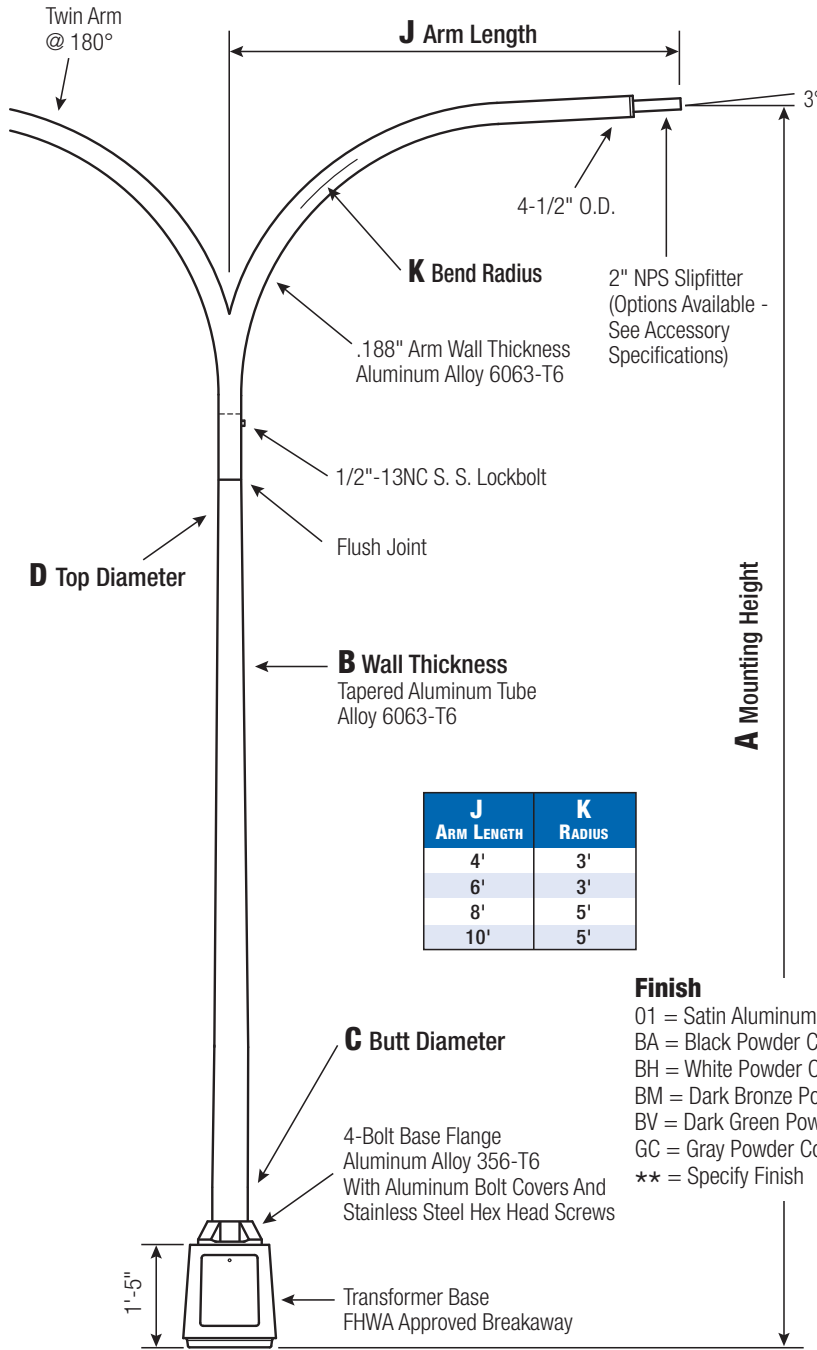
Twin Arm
@ 180°

J Arm Length

3°

4-1/2" O.D.

K Bend Radius

2" NPS Slipfitter (Options Available - See Accessory Specifications)

.188" Arm Wall Thickness
Aluminum Alloy 6063-T6

1/2"-13NC S. S. Lockbolt

Flush Joint

D Top Diameter

B Wall Thickness
Tapered Aluminum Tube
Alloy 6063-T6

A Mounting Height

| J ARM LENGTH | K RADIUS |
|---|---|
| 4' | 3' |
| 6' | 3' |
| 8' | 5' |
| 10' | 5' |

Finish
01 = Satin Aluminum
BA = Black Powder C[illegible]
BH = White Powder C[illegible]
BM = Dark Bronze Po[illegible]
BV = Dark Green Pow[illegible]
GC = Gray Powder Co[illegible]
** = Specify Finish

C Butt Diameter

4-Bolt Base Flange
Aluminum Alloy 356-T6
With Aluminum Bolt Covers And
Stainless Steel Hex Head Screws

1'-5"

Transformer Base
FHWA Approved Breakaway